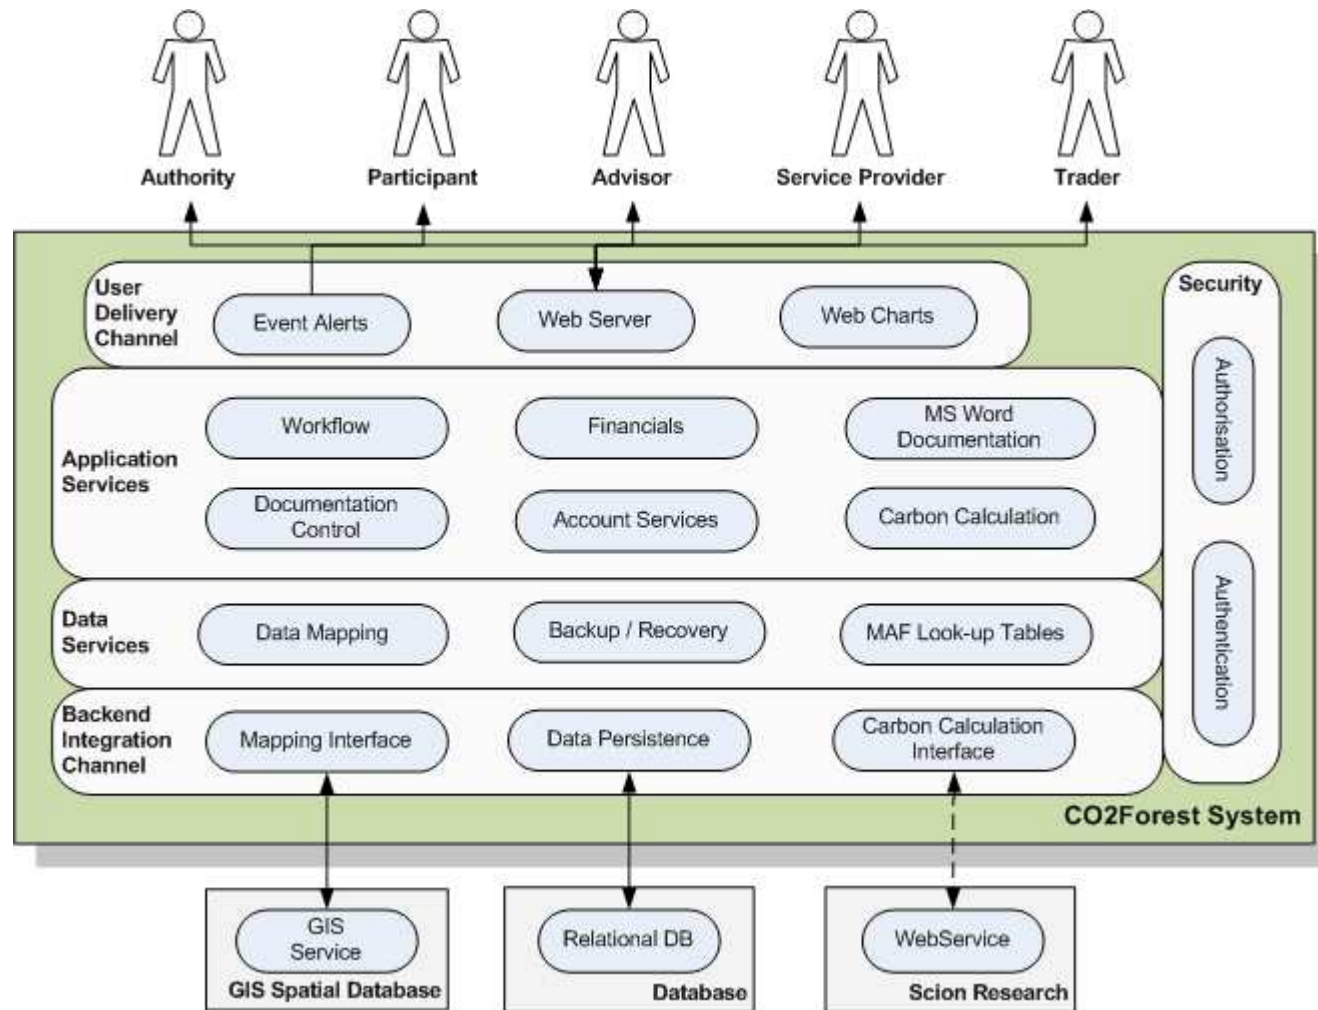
Authority
Participant
Advisor
Service Provider
Trader

User Delivery Channel
Event Alerts
Web Server
Web Charts

Security
Authorisation
Authentication

Application Services
Workflow
Financials
MS Word Documentation
Documentation Control
Account Services
Carbon Calculation

Data Services
Data Mapping
Backup / Recovery
MAF Look-up Tables

Backend Integration Channel
Mapping Interface
Data Persistence
Carbon Calculation Interface

CO2Forest System

GIS Service
GIS Spatial Database

Relational DB
Database

WebService
Scion Research